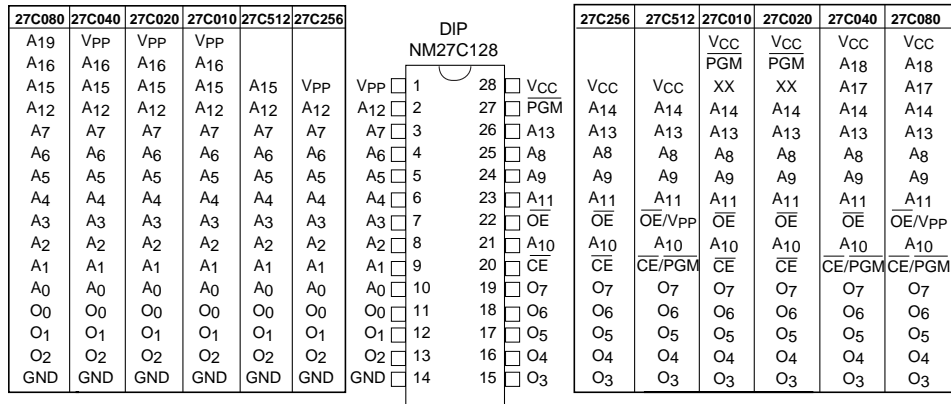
| 27C080 | 27C040 | 27C020 | 27C010 | 27C512 | 27C256 |
|---|---|---|---|---|---|
| $A_{19}$ | $V_{PP}$ | $V_{PP}$ | $V_{PP}$ | | |
| $A_{16}$ | $A_{16}$ | $A_{16}$ | $A_{16}$ | | |
| $A_{15}$ | $A_{15}$ | $A_{15}$ | $A_{15}$ | $A_{15}$ | $V_{PP}$ |
| $A_{12}$ | $A_{12}$ | $A_{12}$ | $A_{12}$ | $A_{12}$ | $A_{12}$ |
| $A_7$ | $A_7$ | $A_7$ | $A_7$ | $A_7$ | $A_7$ |
| $A_6$ | $A_6$ | $A_6$ | $A_6$ | $A_6$ | $A_6$ |
| $A_5$ | $A_5$ | $A_5$ | $A_5$ | $A_5$ | $A_5$ |
| $A_4$ | $A_4$ | $A_4$ | $A_4$ | $A_4$ | $A_4$ |
| $A_3$ | $A_3$ | $A_3$ | $A_3$ | $A_3$ | $A_3$ |
| $A_2$ | $A_2$ | $A_2$ | $A_2$ | $A_2$ | $A_2$ |
| $A_1$ | $A_1$ | $A_1$ | $A_1$ | $A_1$ | $A_1$ |
| $A_0$ | $A_0$ | $A_0$ | $A_0$ | $A_0$ | $A_0$ |
| $O_0$ | $O_0$ | $O_0$ | $O_0$ | $O_0$ | $O_0$ |
| $O_1$ | $O_1$ | $O_1$ | $O_1$ | $O_1$ | $O_1$ |
| $O_2$ | $O_2$ | $O_2$ | $O_2$ | $O_2$ | $O_2$ |
| GND | GND | GND | GND | GND | GND |

DIP
NM27C128

| Pin | Name | Pin | Name |
|---|---|---|---|
| 1 | $V_{PP}$ | 28 | $V_{CC}$ |
| 2 | $A_{12}$ | 27 | $\overline{PGM}$ |
| 3 | $A_7$ | 26 | $A_{13}$ |
| 4 | $A_6$ | 25 | $A_8$ |
| 5 | $A_5$ | 24 | $A_9$ |
| 6 | $A_4$ | 23 | $A_{11}$ |
| 7 | $A_3$ | 22 | $\overline{OE}$ |
| 8 | $A_2$ | 21 | $A_{10}$ |
| 9 | $A_1$ | 20 | $\overline{CE}$ |
| 10 | $A_0$ | 19 | $O_7$ |
| 11 | $O_0$ | 18 | $O_6$ |
| 12 | $O_1$ | 17 | $O_5$ |
| 13 | $O_2$ | 16 | $O_4$ |
| 14 | GND | 15 | $O_3$ |

| 27C256 | 27C512 | 27C010 | 27C020 | 27C040 | 27C080 |
|---|---|---|---|---|---|
| | | $V_{CC}$ | $V_{CC}$ | $V_{CC}$ | $V_{CC}$ |
| | | $\overline{PGM}$ | $\overline{PGM}$ | $A_{18}$ | $A_{18}$ |
| $V_{CC}$ | $V_{CC}$ | XX | XX | $A_{17}$ | $A_{17}$ |
| $A_{14}$ | $A_{14}$ | $A_{14}$ | $A_{14}$ | $A_{14}$ | $A_{14}$ |
| $A_{13}$ | $A_{13}$ | $A_{13}$ | $A_{13}$ | $A_{13}$ | $A_{13}$ |
| $A_8$ | $A_8$ | $A_8$ | $A_8$ | $A_8$ | $A_8$ |
| $A_9$ | $A_9$ | $A_9$ | $A_9$ | $A_9$ | $A_9$ |
| $A_{11}$ | $A_{11}$ | $A_{11}$ | $A_{11}$ | $A_{11}$ | $A_{11}$ |
| $\overline{OE}$ | $\overline{OE}/V_{PP}$ | $\overline{OE}$ | $\overline{OE}$ | $\overline{OE}$ | $\overline{OE}/V_{PP}$ |
| $A_{10}$ | $A_{10}$ | $A_{10}$ | $A_{10}$ | $A_{10}$ | $A_{10}$ |
| $\overline{CE}$ | $\overline{CE}/PGM$ | $\overline{CE}$ | $\overline{CE}$ | $\overline{CE}/PGM$ | $\overline{CE}/PGM$ |
| $O_7$ | $O_7$ | $O_7$ | $O_7$ | $O_7$ | $O_7$ |
| $O_6$ | $O_6$ | $O_6$ | $O_6$ | $O_6$ | $O_6$ |
| $O_5$ | $O_5$ | $O_5$ | $O_5$ | $O_5$ | $O_5$ |
| $O_4$ | $O_4$ | $O_4$ | $O_4$ | $O_4$ | $O_4$ |
| $O_3$ | $O_3$ | $O_3$ | $O_3$ | $O_3$ | $O_3$ |